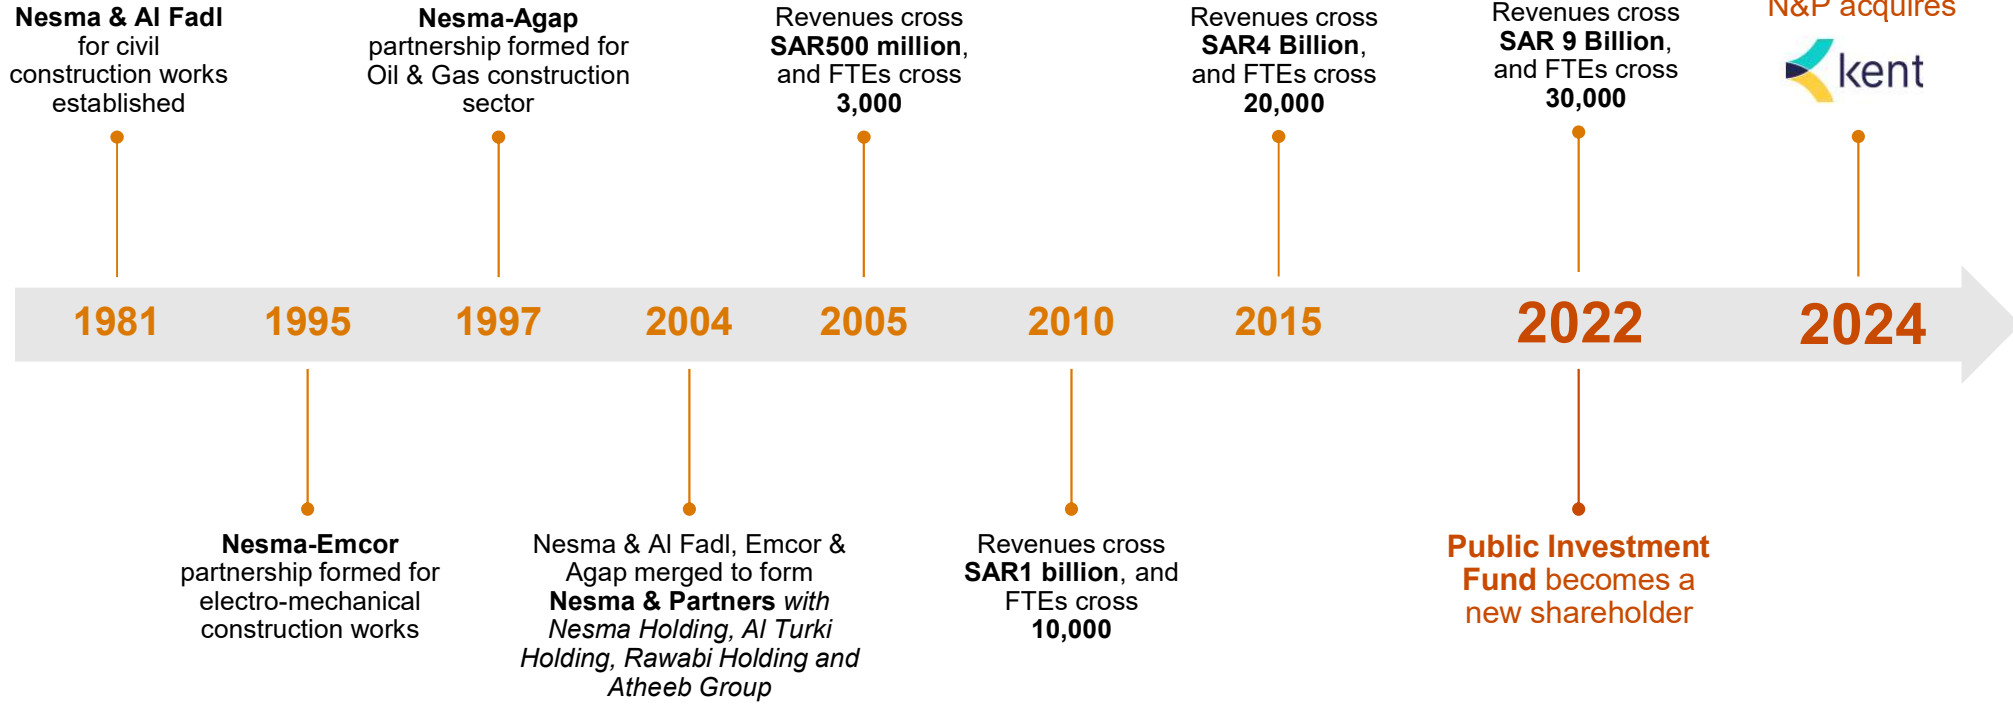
Nesma & Al Fadl for civil construction works established

Nesma-Agap partnership formed for Oil & Gas construction sector

Revenues cross SAR500 million, and FTEs cross 3,000

Revenues cross SAR4 Billion, and FTEs cross 20,000

Revenues cross SAR 9 Billion, and FTEs cross 30,000

N&P acquires

kent

1981 1995 1997 2004 2005 2010 2015 2022 2024

Nesma-Emcor partnership formed for electro-mechanical construction works

Nesma & Al Fadl, Emcor & Agap merged to form Nesma & Partners with Nesma Holding, Al Turki Holding, Rawabi Holding and Atheeb Group

Revenues cross SAR1 billion, and FTEs cross 10,000

Public Investment Fund becomes a new shareholder